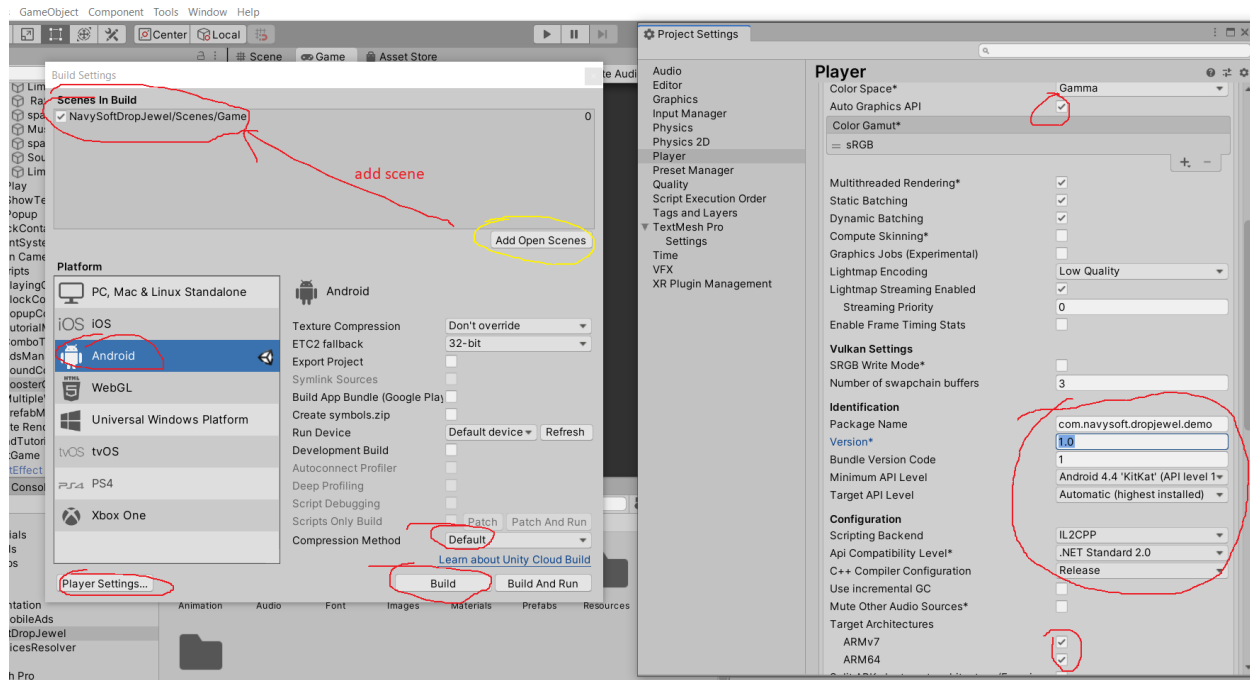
GameObject Component Tools Window Help

Center Local

Scene Game Asset Store

Build Settings

Scenes In Build
NavySoftDropJewel/Scenes/Game 0

add scene

Add Open Scenes

Platform
PC, Mac & Linux Standalone
iOS
Android
WebGL
Universal Windows Platform
tvOS
PS4
Xbox One

Android

Texture Compression Don't override
ETC2 fallback 32-bit
Export Project
Symlink Sources
Build App Bundle (Google Play
Create symbols.zip
Run Device Default device Refresh
Development Build
Autoconnect Profiler
Deep Profiling
Script Debugging
Scripts Only Build Patch Patch And Run
Compression Method Default

Learn about Unity Cloud Build

Player Settings...

Build Build And Run

Animation Audio Font Images Materials Prefabs Resources

Project Settings

Audio
Editor
Graphics
Input Manager
Physics
Physics 2D
Player
Preset Manager
Quality
Script Execution Order
Tags and Layers
TextMesh Pro
Settings
Time
VFX
XR Plugin Management

Player

Color Space* Gamma
Auto Graphics API
Color Gamut*
sRGB

Multithreaded Rendering*
Static Batching
Dynamic Batching
Compute Skinning*
Graphics Jobs (Experimental)
Lightmap Encoding Low Quality
Lightmap Streaming Enabled
Streaming Priority 0
Enable Frame Timing Stats

Vulkan Settings
SRGB Write Mode*
Number of swapchain buffers 3

Identification
Package Name com.navysoft.dropjewel.demo
Version* 1.0
Bundle Version Code 1
Minimum API Level Android 4.4 'KitKat' (API level 1
Target API Level Automatic (highest installed)

Configuration
Scripting Backend IL2CPP
Api Compatibility Level* .NET Standard 2.0
C++ Compiler Configuration Release
Use incremental GC
Mute Other Audio Sources*
Target Architectures
ARMv7
ARM64

Play
Consol
tDropJewel
h Pro